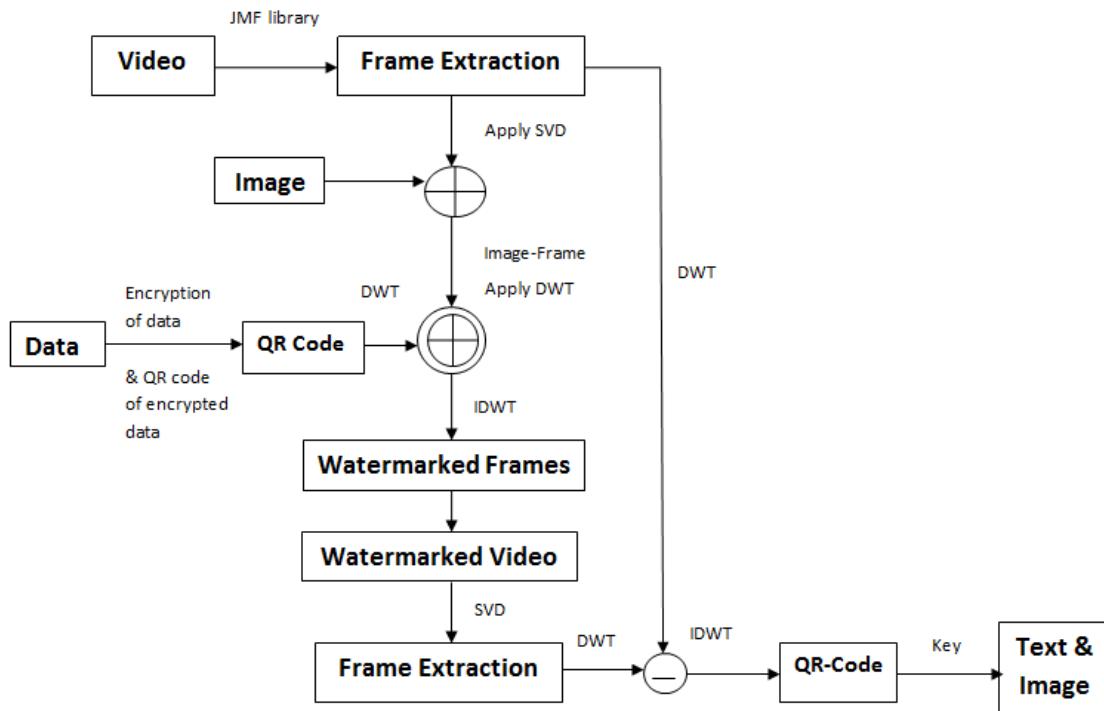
JMF library

Video

Frame Extraction

Apply SVD

Image

Image-Frame

Apply DWT

DWT

DWT

Encryption of data

Data

QR Code

& QR code of encrypted data

IDWT

Watermarked Frames

Watermarked Video

SVD

DWT

IDWT

Frame Extraction

QR-Code

Key

Text & Image